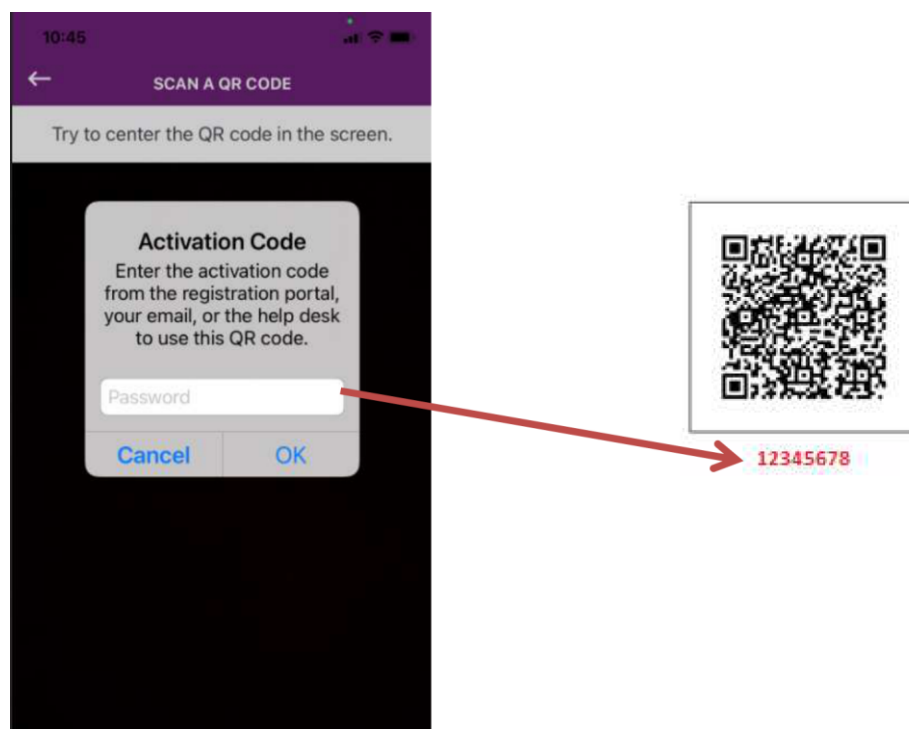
10:45

←

SCAN A QR CODE

Try to center the QR code in the screen.

Activation Code

Enter the activation code from the registration portal, your email, or the help desk to use this QR code.

Password

Cancel

OK

12345678